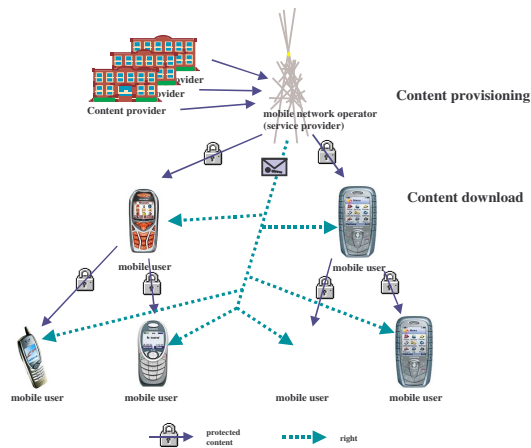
ovider
ovider
Content provider

mobile network operator (service provider)

Content provisioning

Content download

mobile user

mobile user

mobile user

mobile user

mobile user

mobile user

protected content

right